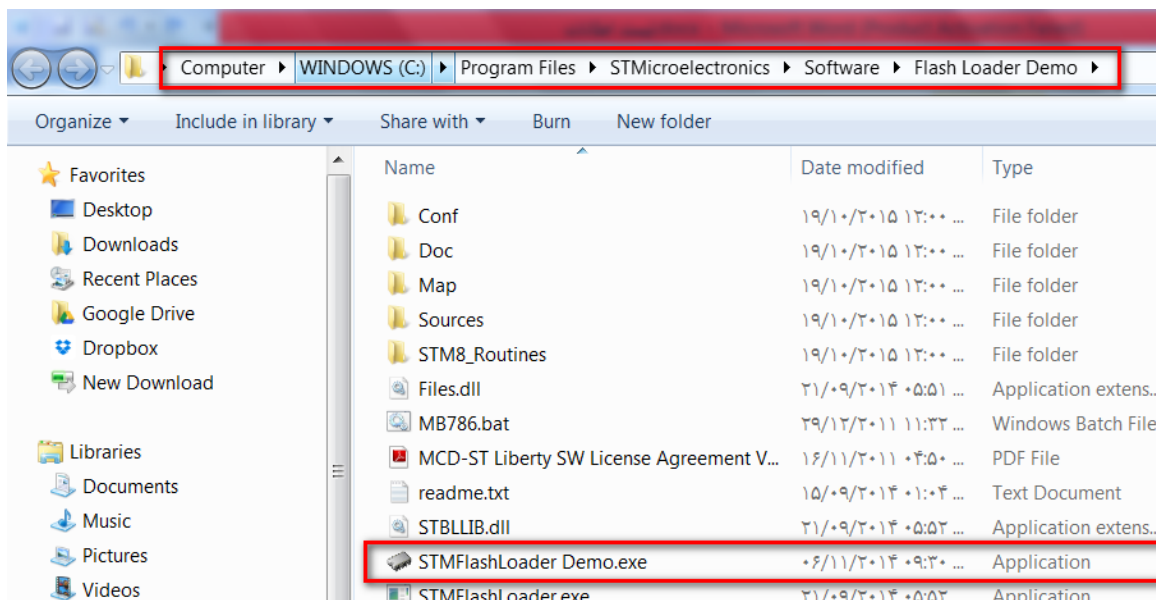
Computer ▸ WINDOWS (C:) ▸ Program Files ▸ STMicroelectronics ▸ Software ▸ Flash Loader Demo ▸

Organize ▾ Include in library ▾ Share with ▾ Burn New folder

Favorites
Desktop
Downloads
Recent Places
Google Drive
Dropbox
New Download

Libraries
Documents
Music
Pictures
Videos

| Name | Date modified | Type |
|---|---|---|
| Conf | ۱۹/۱۰/۲۰۱۵ ۱۲:۰۰ ... | File folder |
| Doc | ۱۹/۱۰/۲۰۱۵ ۱۲:۰۰ ... | File folder |
| Map | ۱۹/۱۰/۲۰۱۵ ۱۲:۰۰ ... | File folder |
| Sources | ۱۹/۱۰/۲۰۱۵ ۱۲:۰۰ ... | File folder |
| STM8_Routines | ۱۹/۱۰/۲۰۱۵ ۱۲:۰۰ ... | File folder |
| Files.dll | ۲۱/۰۹/۲۰۱۴ ۰۵:۵۱ ... | Application extens... |
| MB786.bat | ۲۹/۱۲/۲۰۱۱ ۱۱:۳۲ ... | Windows Batch File |
| MCD-ST Liberty SW License Agreement V... | ۱۶/۱۱/۲۰۱۱ ۰۴:۵۰ ... | PDF File |
| readme.txt | ۱۵/۰۹/۲۰۱۴ ۰۱:۰۴ ... | Text Document |
| STBLLIB.dll | ۲۱/۰۹/۲۰۱۴ ۰۵:۵۲ ... | Application extens... |
| STMFlashLoader Demo.exe | ۰۶/۱۱/۲۰۱۴ ۰۹:۳۰ ... | Application |
| STMFlashLoader.exe | ۲۱/۰۹/۲۰۱۴ ۰۵:۵۲ ... | Application |